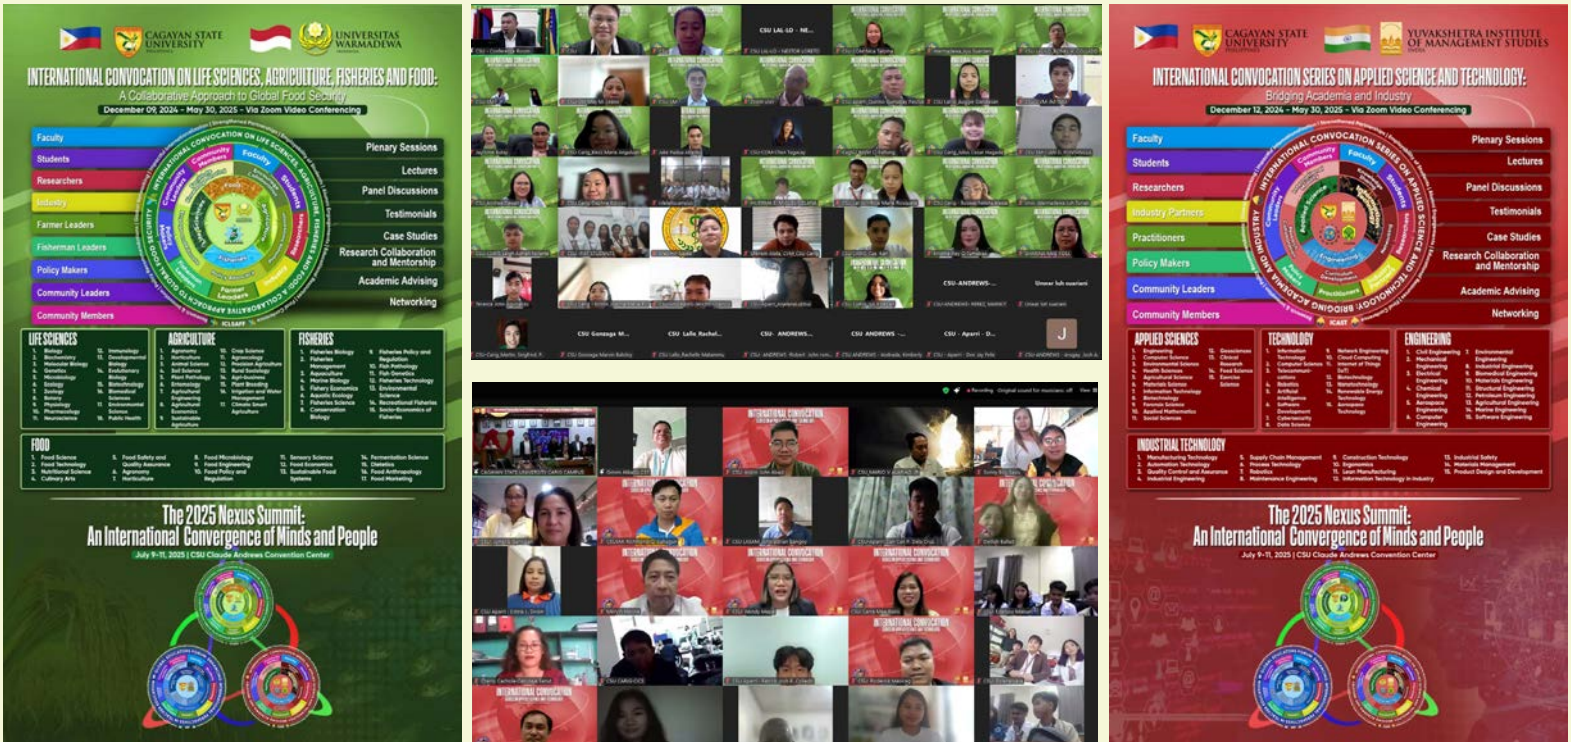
CAGAYAN STATE UNIVERSITY
UNIVERSITAS WARMADEWA

INTERNATIONAL CONVOCATION ON LIFE SCIENCES, AGRICULTURE, FISHERIES AND FOOD:
A Collaborative Approach to Global Food Security
December 09, 2024 - May 30, 2025 - Via Zoom Video Conferencing

Faculty
Students
Researchers
Industry
Farmer Leaders
Fisherman Leaders
Policy Makers
Community Leaders
Community Members

Plenary Sessions
Lectures
Panel Discussions
Testimonials
Case Studies
Research Collaboration and Mentorship
Academic Advising
Networking

LIFE SCIENCES
AGRICULTURE
FISHERIES
FOOD

The 2025 Nexus Summit:
An International Convergence of Minds and People
July 9-11, 2025 | CSU Claude Andrews Convention Center

CAGAYAN STATE UNIVERSITY
YUVAKSHETRA INSTITUTE OF MANAGEMENT STUDIES

INTERNATIONAL CONVOCATION SERIES ON APPLIED SCIENCE AND TECHNOLOGY:
Bridging Academia and Industry
December 12, 2024 - May 30, 2025 - Via Zoom Video Conferencing

Faculty
Students
Researchers
Industry Partners
Practitioners
Policy Makers
Community Leaders
Community Members

Plenary Sessions
Lectures
Panel Discussions
Testimonials
Case Studies
Research Collaboration and Mentorship
Academic Advising
Networking

APPLIED SCIENCES
TECHNOLOGY
ENGINEERING
INDUSTRIAL TECHNOLOGY

The 2025 Nexus Summit:
An International Convergence of Minds and People
July 9-11, 2025 | CSU Claude Andrews Convention Center